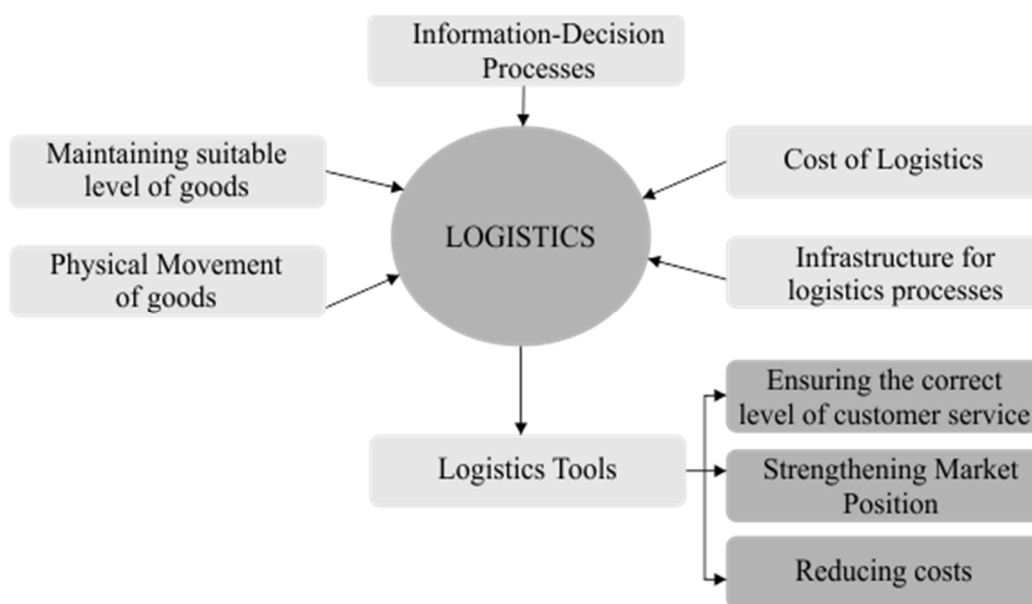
Information-Decision Processes

Maintaining suitable level of goods

Cost of Logistics

LOGISTICS

Physical Movement of goods

Infrastructure for logistics processes

Ensuring the correct level of customer service

Logistics Tools

Strengthening Market Position

Reducing costs